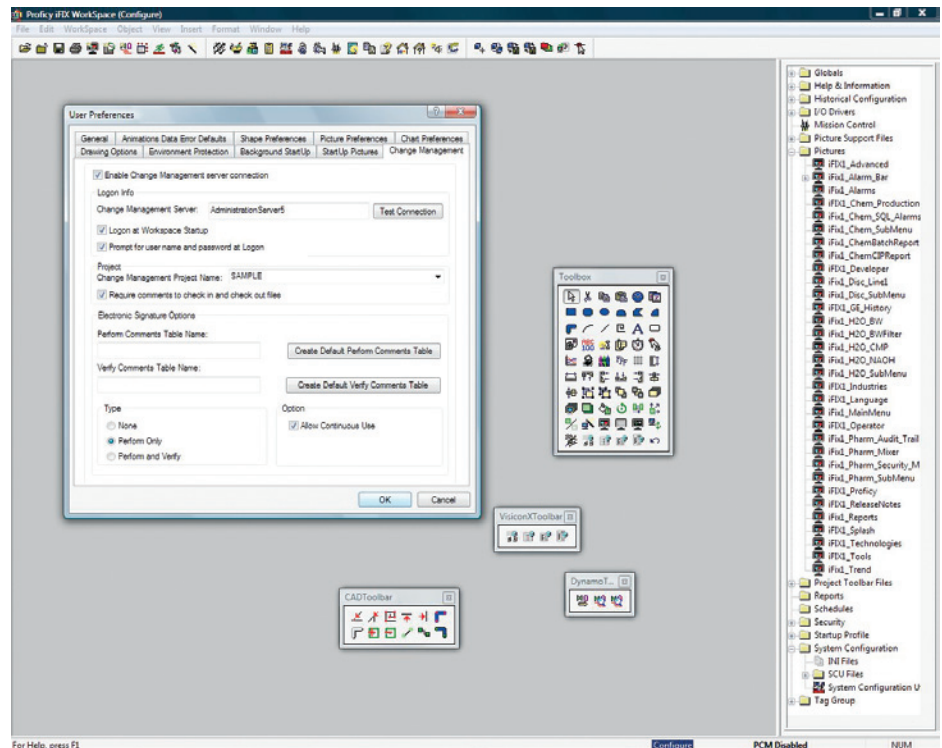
Proficy iFIX WorkSpace (Configure)

File Edit WorkSpace Object View Insert Format Window Help

User Preferences

General | Animations Data Error Defaults | Shape Preferences | Picture Preferences | Chart Preferences
Drawing Options | Environment Protection | Background StartUp | StartUp Pictures | Change Management

Enable Change Management server connection

Logon Info

Change Management Server: AdministrationServer5 Test Connection

Logon at Workspace Startup

Prompt for user name and password at Logon

Project

Change Management Project Name: SAMPLE

Require comments to check in and check out files

Electronic Signature Options

Perform Comments Table Name:

Create Default Perform Comments Table

Verify Comments Table Name:

Create Default Verify Comments Table

Type

None

Perform Only

Perform and Verify

Option

Allow Continuous Use

OK Cancel

Toolbox

VisiconXToolbar

DynamoT...

CADToolbar

Globals
Help & Information
Historical Configuration
I/O Drivers
Mission Control
Picture Support Files
Pictures
iFIX1_Advanced
iFix1_Alarm_Bar
iFix1_Alarms
iFIX1_Chem_Production
iFix1_Chem_SQL_Alarms
iFix1_Chem_SubMenu
iFix1_ChemBatchReport
iFix1_ChemCIPReport
iFIX1_Developer
iFix1_Disc_Line1
iFix1_Disc_SubMenu
iFIX1_GE_History
iFix1_H2O_BW
iFix1_H2O_BWFilter
iFix1_H2O_CMP
iFix1_H2O_NAOH
iFix1_H2O_SubMenu
iFIX1_Industries
iFIX1_Language
iFix1_MainMenu
iFIX1_Operator
iFix1_Pharm_Audit_Trail
iFix1_Pharm_Mixer
iFix1_Pharm_Security_M
iFix1_Pharm_SubMenu
iFIX1_Proficy
iFIX1_ReleaseNotes
iFIX1_Reports
iFIX1_Splash
iFIX1_Technologies
iFIX1_Tools
iFix1_Trend
Project Toolbar Files
Reports
Schedules
Security
Startup Profile
System Configuration
INI Files
SCU Files
System Configuration U
Tag Group

For Help, press F1 Configure PCM Disabled NUM